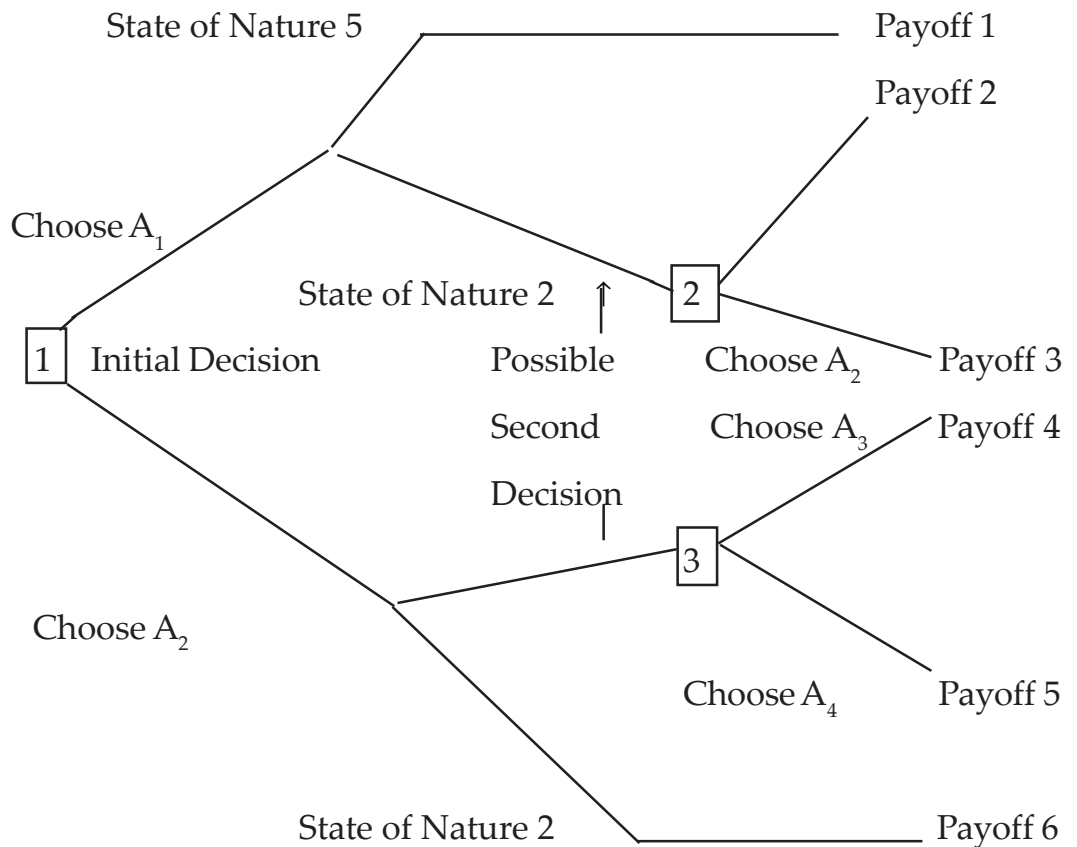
State of Nature 5

Payoff 1

Payoff 2

Choose $A_1$

State of Nature 2

2

1 Initial Decision

Possible Second Decision

Choose $A_2$

Payoff 3

Choose $A_3$

Payoff 4

3

Choose $A_2$

Choose $A_4$

Payoff 5

State of Nature 2

Payoff 6